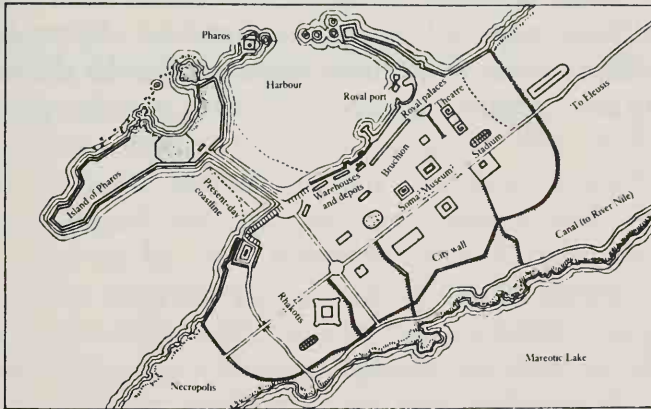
Pharos
Harbour
Royal port
Royal palaces
Theatre
To Eleusis
Stadium
Brucheion
Soma
Museum?
Warehouses and depots
Island of Pharos
Present-day coastline
City wall
Canal (to River Nile)
Rhakotis
Mareotic Lake
Necropolis